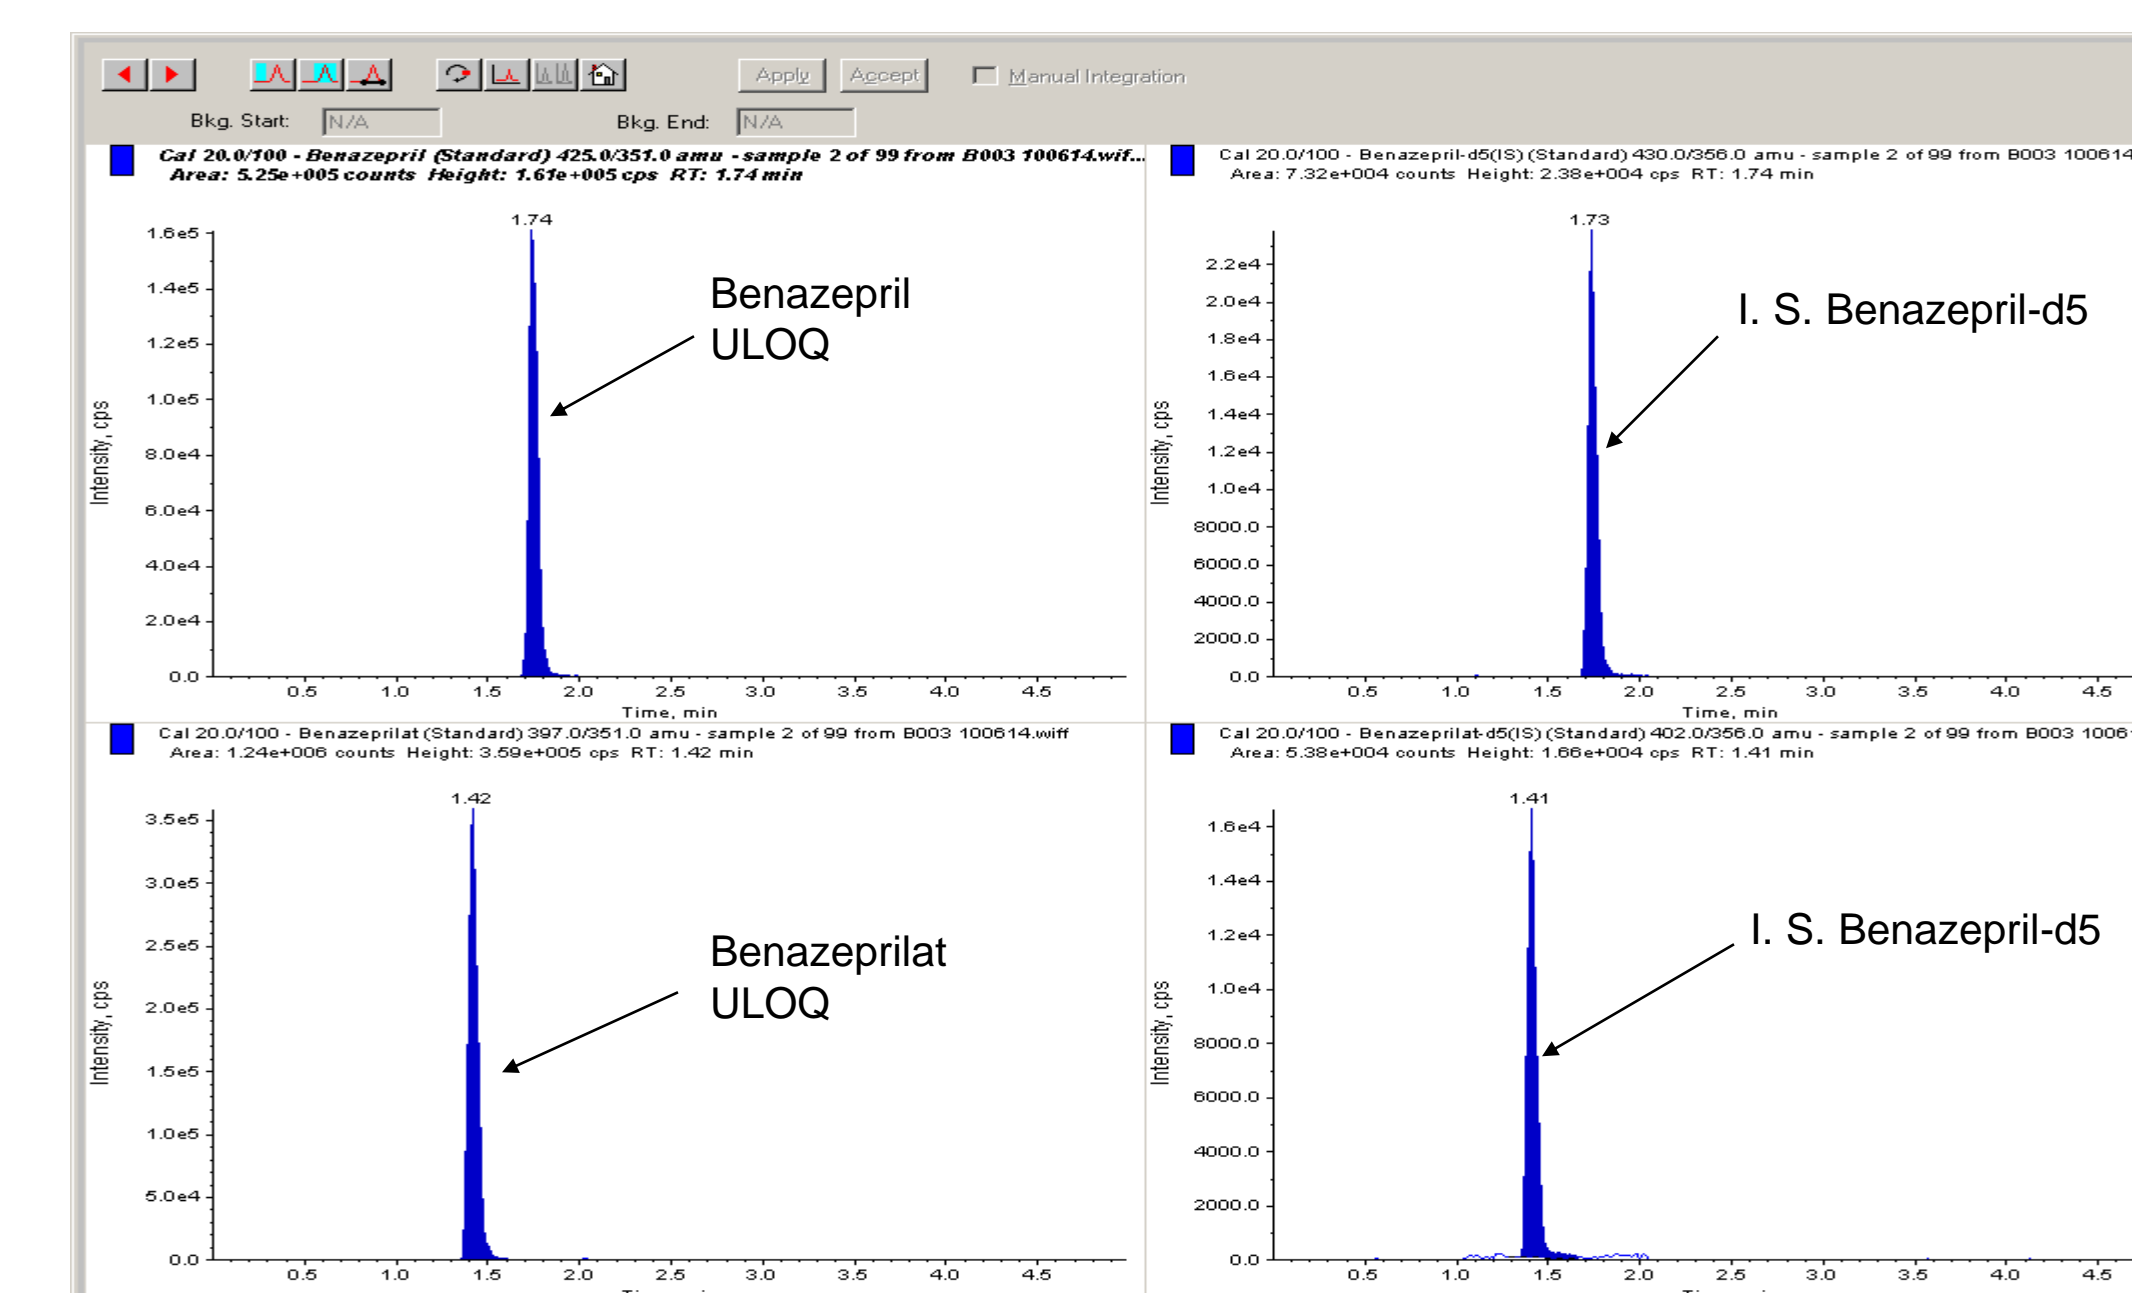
Apply Accept Manual Integration

Bkg. Start: N/A Bkg. End: N/A

Cal 20.0/100 - Benazepril (Standard) 425.0/351.0 amu - sample 2 of 99 from B003 100614.wif...
Area: 5.25e+005 counts Height: 1.61e+005 cps RT: 1.74 min

1.74

1.6e5
1.4e5
1.2e5
1.0e5
8.0e4
6.0e4
4.0e4
2.0e4
0.0

Intensity, cps

0.5 1.0 1.5 2.0 2.5 3.0 3.5 4.0 4.5
Time, min

Benazepril
ULOQ

Cal 20.0/100 - Benazepril-d5(IS) (Standard) 430.0/356.0 amu - sample 2 of 99 from B003 100614
Area: 7.32e+004 counts Height: 2.38e+004 cps RT: 1.74 min

1.73

2.2e4
2.0e4
1.8e4
1.6e4
1.4e4
1.2e4
1.0e4
8000.0
6000.0
4000.0
2000.0
0.0

Intensity, cps

0.5 1.0 1.5 2.0 2.5 3.0 3.5 4.0 4.5
Time, min

I. S. Benazepril-d5

Cal 20.0/100 - Benazeprilat (Standard) 397.0/351.0 amu - sample 2 of 99 from B003 100614.wiff
Area: 1.24e+006 counts Height: 3.59e+005 cps RT: 1.42 min

1.42

3.5e5
3.0e5
2.5e5
2.0e5
1.5e5
1.0e5
5.0e4
0.0

Intensity, cps

0.5 1.0 1.5 2.0 2.5 3.0 3.5 4.0 4.5

Benazeprilat
ULOQ

Cal 20.0/100 - Benazeprilat-d5(IS) (Standard) 402.0/356.0 amu - sample 2 of 99 from B003 1006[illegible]
Area: 5.38e+004 counts Height: 1.66e+004 cps RT: 1.41 min

1.41

1.6e4
1.4e4
1.2e4
1.0e4
8000.0
6000.0
4000.0
2000.0
0.0

Intensity, cps

0.5 1.0 1.5 2.0 2.5 3.0 3.5 4.0 4.5

I. S. Benazepril-d5